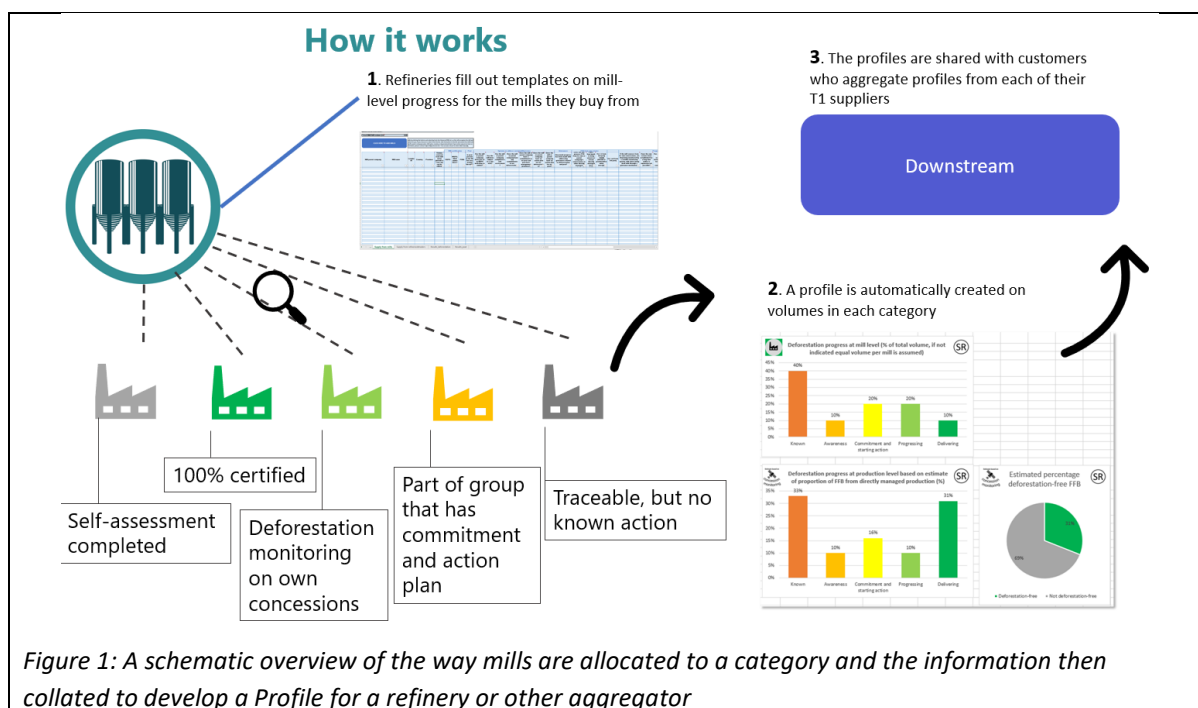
How it works

1. Refineries fill out templates on mill-level progress for the mills they buy from

3. The profiles are shared with customers who aggregate profiles from each of their T1 suppliers

Downstream

2. A profile is automatically created on volumes in each category

Deforestation progress at mill level (% of total volume, if not indicated equal volume per mill is assumed)

SR

45%
40%
35%
30%
25%
20%
15%
10%
5%
0%

40%
10%
20%
20%
10%

Known
Awareness
Commitment and starting action
Progressing
Delivering

Deforestation progress at production level based on estimate of proportion of FFB from directly managed production (%)

SR

35%
30%
25%
20%
15%
10%
5%
0%

33%
10%
16%
10%
31%

Known
Awareness
Commitment and starting action
Progressing
Delivering

Estimated percentage deforestation-free FFB

SR

31%
69%

Deforestation-free
Not deforestation-free

Self-assessment completed

100% certified

Deforestation monitoring on own concessions

Part of group that has commitment and action plan

Traceable, but no known action

Figure 1: A schematic overview of the way mills are allocated to a category and the information then collated to develop a Profile for a refinery or other aggregator